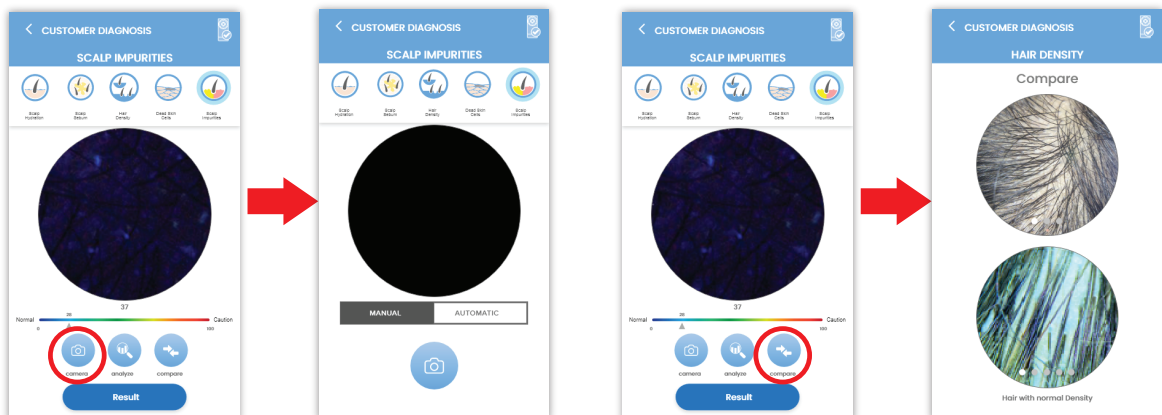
CUSTOMER DIAGNOSIS

SCALP IMPURITIES

Scalp Hydration
Scalp Sebum
Hair Density
Dead Skin Cells
Scalp Impurities

37

Normal
Caution
0
25
100

camera
analyze
compare

Result

CUSTOMER DIAGNOSIS

SCALP IMPURITIES

Scalp Hydration
Scalp Sebum
Hair Density
Dead Skin Cells
Scalp Impurities

MANUAL
AUTOMATIC

CUSTOMER DIAGNOSIS

SCALP IMPURITIES

Scalp Hydration
Scalp Sebum
Hair Density
Dead Skin Cells
Scalp Impurities

37

Normal
Caution
0
25
100

camera
analyze
compare

Result

CUSTOMER DIAGNOSIS

HAIR DENSITY

Compare

Hair with normal Density